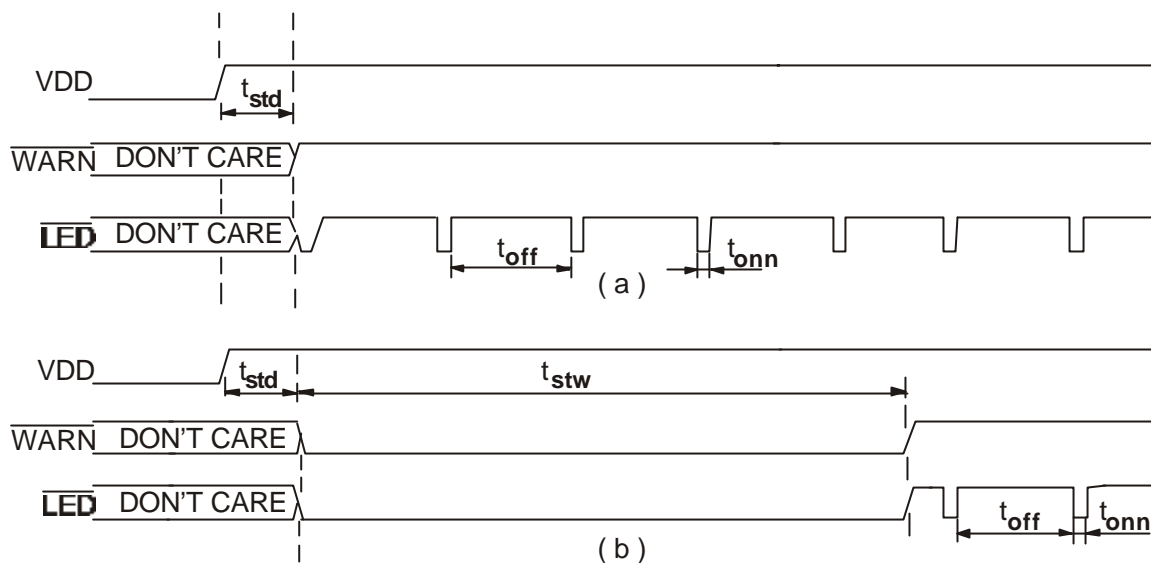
VDD
$t_{std}$
$\overline{WARN}$ DON'T CARE
$\overline{LED}$ DON'T CARE
$t_{off}$
$t_{onn}$
( a )

VDD
$t_{std}$
$t_{stw}$
$\overline{WARN}$ DON'T CARE
$\overline{LED}$ DON'T CARE
$t_{off}$
$t_{onn}$
( b )